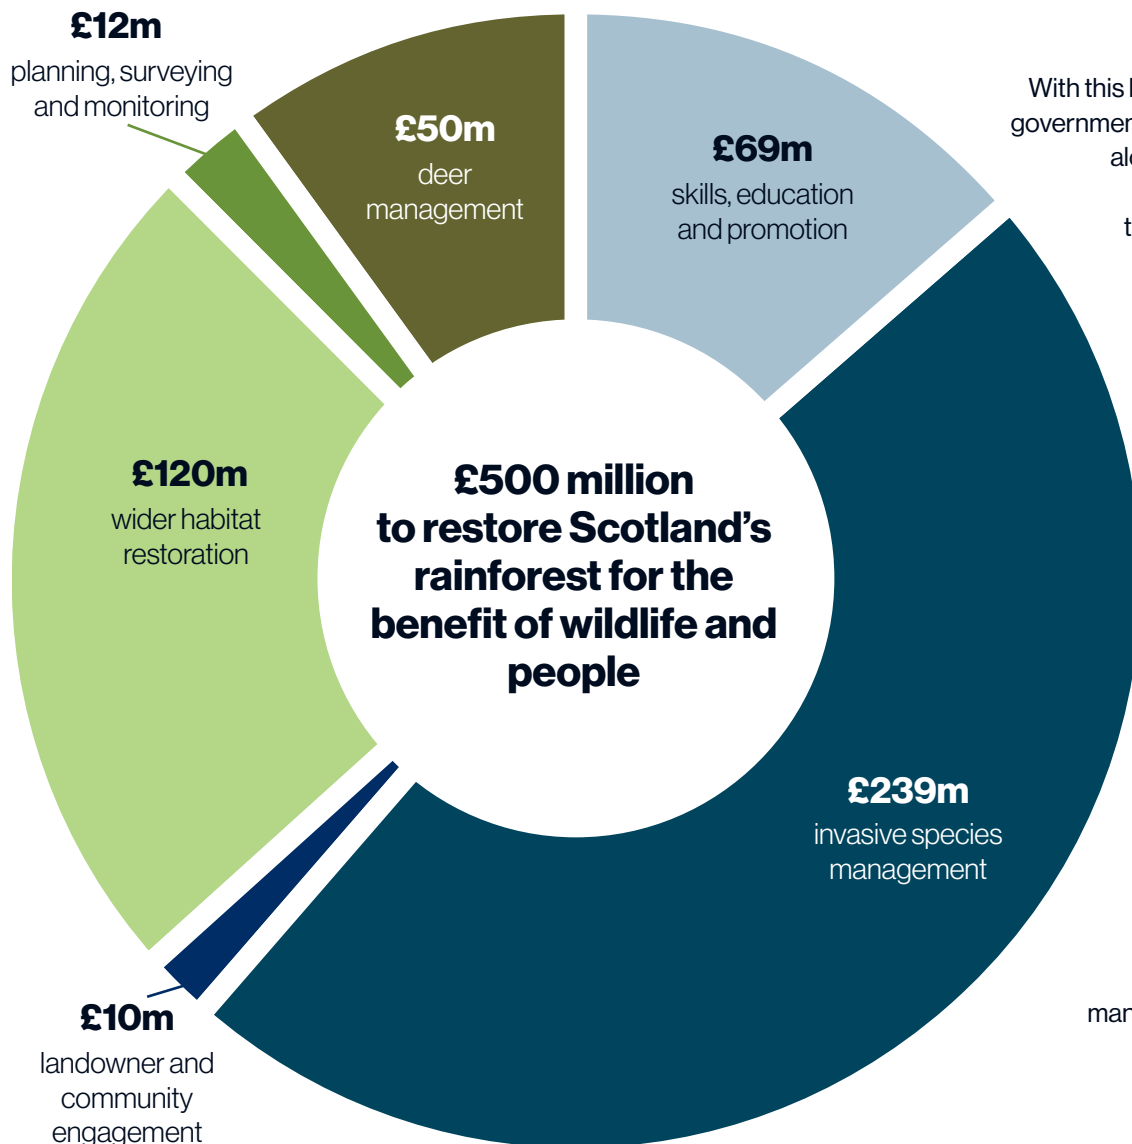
£12m
planning, surveying and monitoring

£50m
deer management

£69m
skills, education and promotion

With this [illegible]
governmen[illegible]
al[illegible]
t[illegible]

£120m
wider habitat restoration

£500 million to restore Scotland's rainforest for the benefit of wildlife and people

£239m
invasive species management

mar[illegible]

£10m
landowner and community engagement